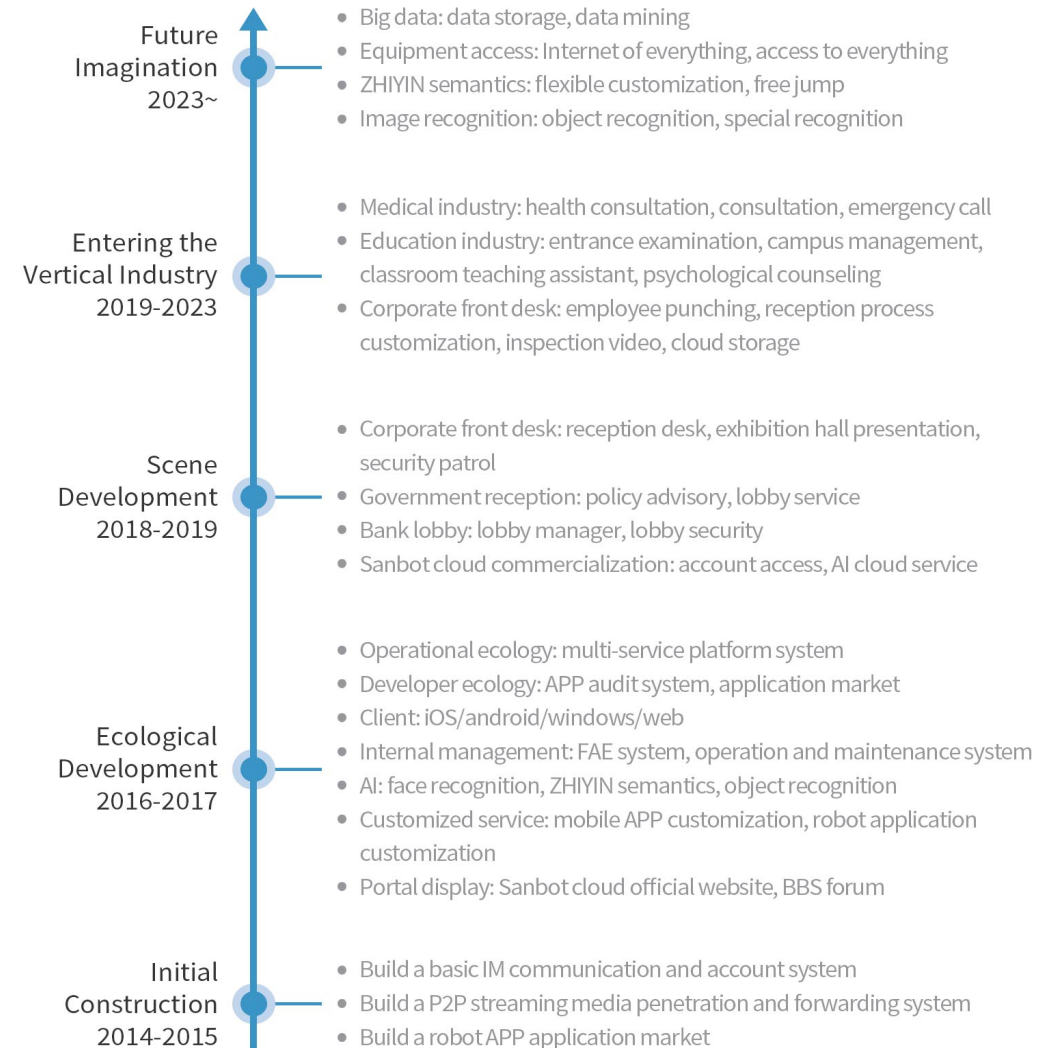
Future Imagination 2023~

• Big data: data storage, data mining
• Equipment access: Internet of everything, access to everything
• ZHIYIN semantics: flexible customization, free jump
• Image recognition: object recognition, special recognition

Entering the Vertical Industry 2019-2023

• Medical industry: health consultation, consultation, emergency call
• Education industry: entrance examination, campus management, classroom teaching assistant, psychological counseling
• Corporate front desk: employee punching, reception process customization, inspection video, cloud storage

Scene Development 2018-2019

• Corporate front desk: reception desk, exhibition hall presentation, security patrol
• Government reception: policy advisory, lobby service
• Bank lobby: lobby manager, lobby security
• Sanbot cloud commercialization: account access, AI cloud service

Ecological Development 2016-2017

• Operational ecology: multi-service platform system
• Developer ecology: APP audit system, application market
• Client: iOS/android/windows/web
• Internal management: FAE system, operation and maintenance system
• AI: face recognition, ZHIYIN semantics, object recognition
• Customized service: mobile APP customization, robot application customization
• Portal display: Sanbot cloud official website, BBS forum

Initial Construction 2014-2015

• Build a basic IM communication and account system
• Build a P2P streaming media penetration and forwarding system
• Build a robot APP application market